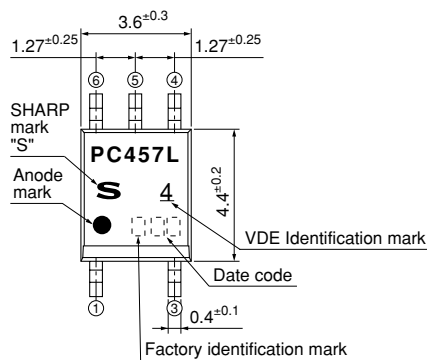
$3.6^{\pm0.3}$

$1.27^{\pm0.25}$

$1.27^{\pm0.25}$

⑥ ⑤ ④

SHARP mark "S"

PC457L

Anode mark

S 4

$4.4^{\pm0.2}$

VDE Identification mark

Date code

① ③

$0.4^{\pm0.1}$

Factory identification mark